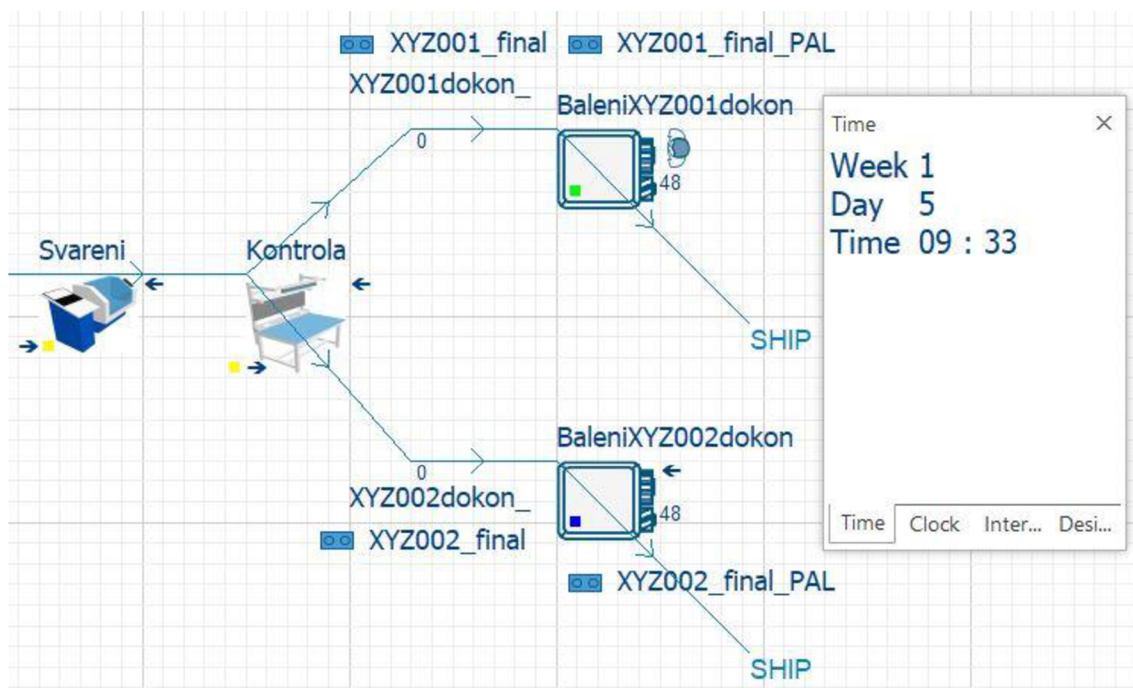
XYZ001_final XYZ001_final_PAL

XYZ001dokon_

BaleniXYZ001dokon

0

48

Time ×

Week 1
Day 5
Time 09 : 33

Svareni

Kontrola

SHIP

BaleniXYZ002dokon

0

48

XYZ002dokon_

XYZ002_final

Time | Clock | Inter... | Desi...

XYZ002_final_PAL

SHIP